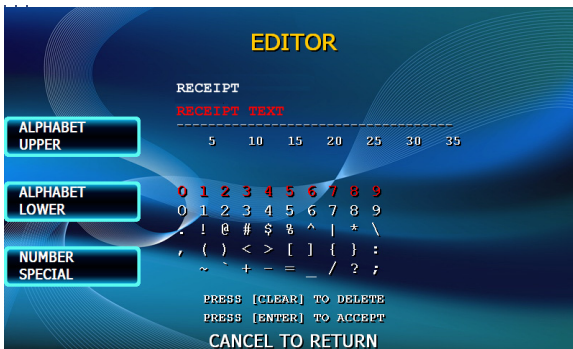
EDITOR

RECEIPT

RECEIPT TEXT

-----------------------------------------

5 10 15 20 25 30 35

ALPHABET UPPER

ALPHABET LOWER

NUMBER SPECIAL

0 1 2 3 4 5 6 7 8 9

0 1 2 3 4 5 6 7 8 9

. ! @ # $ % ^ | * \

, ( ) < > [ ] { } :

~ ` + - = _ / ? ;

PRESS [CLEAR] TO DELETE

PRESS [ENTER] TO ACCEPT

CANCEL TO RETURN